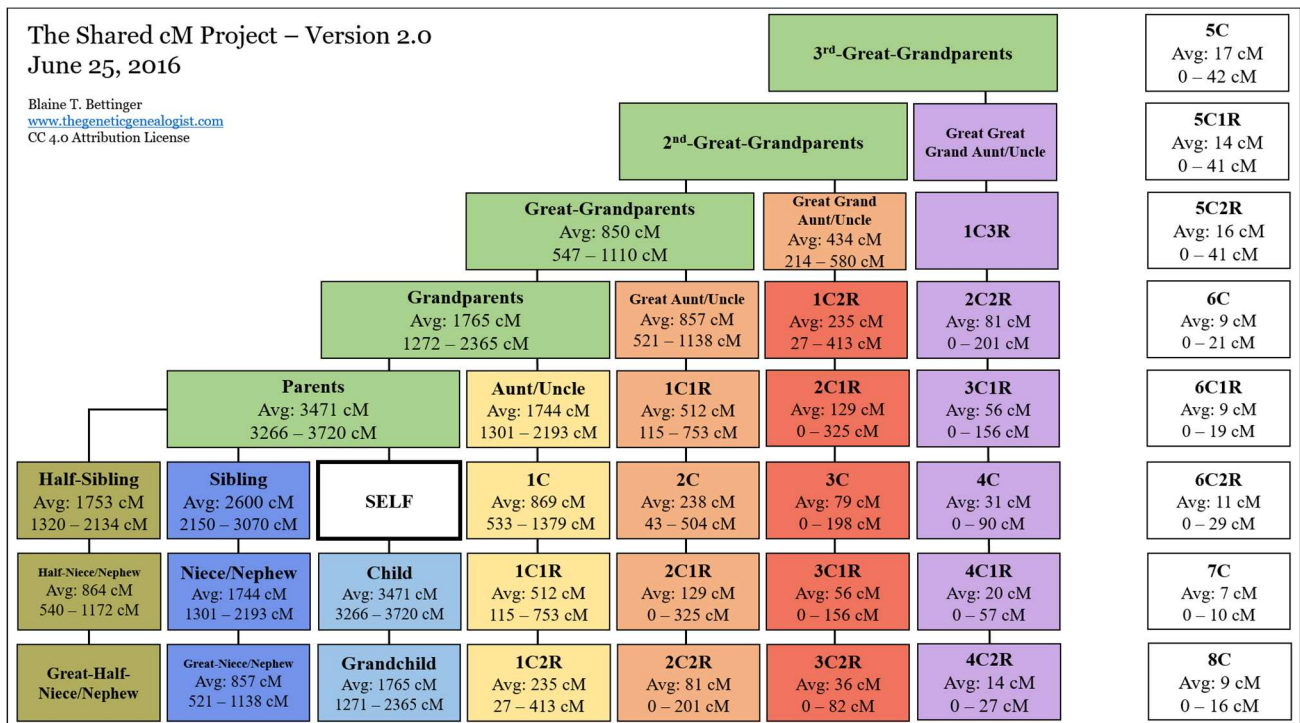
The Shared cM Project – Version 2.0
June 25, 2016

Blaine T. Bettinger
www.thegeneticgenealogist.com
CC 4.0 Attribution License

3$^{rd}$-Great-Grandparents

5C
Avg: 17 cM
0 – 42 cM

2$^{nd}$-Great-Grandparents

Great Great Grand Aunt/Uncle

5C1R
Avg: 14 cM
0 – 41 cM

Great-Grandparents
Avg: 850 cM
547 – 1110 cM

Great Grand Aunt/Uncle
Avg: 434 cM
214 – 580 cM

1C3R

5C2R
Avg: 16 cM
0 – 41 cM

Grandparents
Avg: 1765 cM
1272 – 2365 cM

Great Aunt/Uncle
Avg: 857 cM
521 – 1138 cM

1C2R
Avg: 235 cM
27 – 413 cM

2C2R
Avg: 81 cM
0 – 201 cM

6C
Avg: 9 cM
0 – 21 cM

Parents
Avg: 3471 cM
3266 – 3720 cM

Aunt/Uncle
Avg: 1744 cM
1301 – 2193 cM

1C1R
Avg: 512 cM
115 – 753 cM

2C1R
Avg: 129 cM
0 – 325 cM

3C1R
Avg: 56 cM
0 – 156 cM

6C1R
Avg: 9 cM
0 – 19 cM

Half-Sibling
Avg: 1753 cM
1320 – 2134 cM

Sibling
Avg: 2600 cM
2150 – 3070 cM

SELF

1C
Avg: 869 cM
533 – 1379 cM

2C
Avg: 238 cM
43 – 504 cM

3C
Avg: 79 cM
0 – 198 cM

4C
Avg: 31 cM
0 – 90 cM

6C2R
Avg: 11 cM
0 – 29 cM

Half-Niece/Nephew
Avg: 864 cM
540 – 1172 cM

Niece/Nephew
Avg: 1744 cM
1301 – 2193 cM

Child
Avg: 3471 cM
3266 – 3720 cM

1C1R
Avg: 512 cM
115 – 753 cM

2C1R
Avg: 129 cM
0 – 325 cM

3C1R
Avg: 56 cM
0 – 156 cM

4C1R
Avg: 20 cM
0 – 57 cM

7C
Avg: 7 cM
0 – 10 cM

Great-Half-Niece/Nephew

Great-Niece/Nephew
Avg: 857 cM
521 – 1138 cM

Grandchild
Avg: 1765 cM
1271 – 2365 cM

1C2R
Avg: 235 cM
27 – 413 cM

2C2R
Avg: 81 cM
0 – 201 cM

3C2R
Avg: 36 cM
0 – 82 cM

4C2R
Avg: 14 cM
0 – 27 cM

8C
Avg: 9 cM
0 – 16 cM